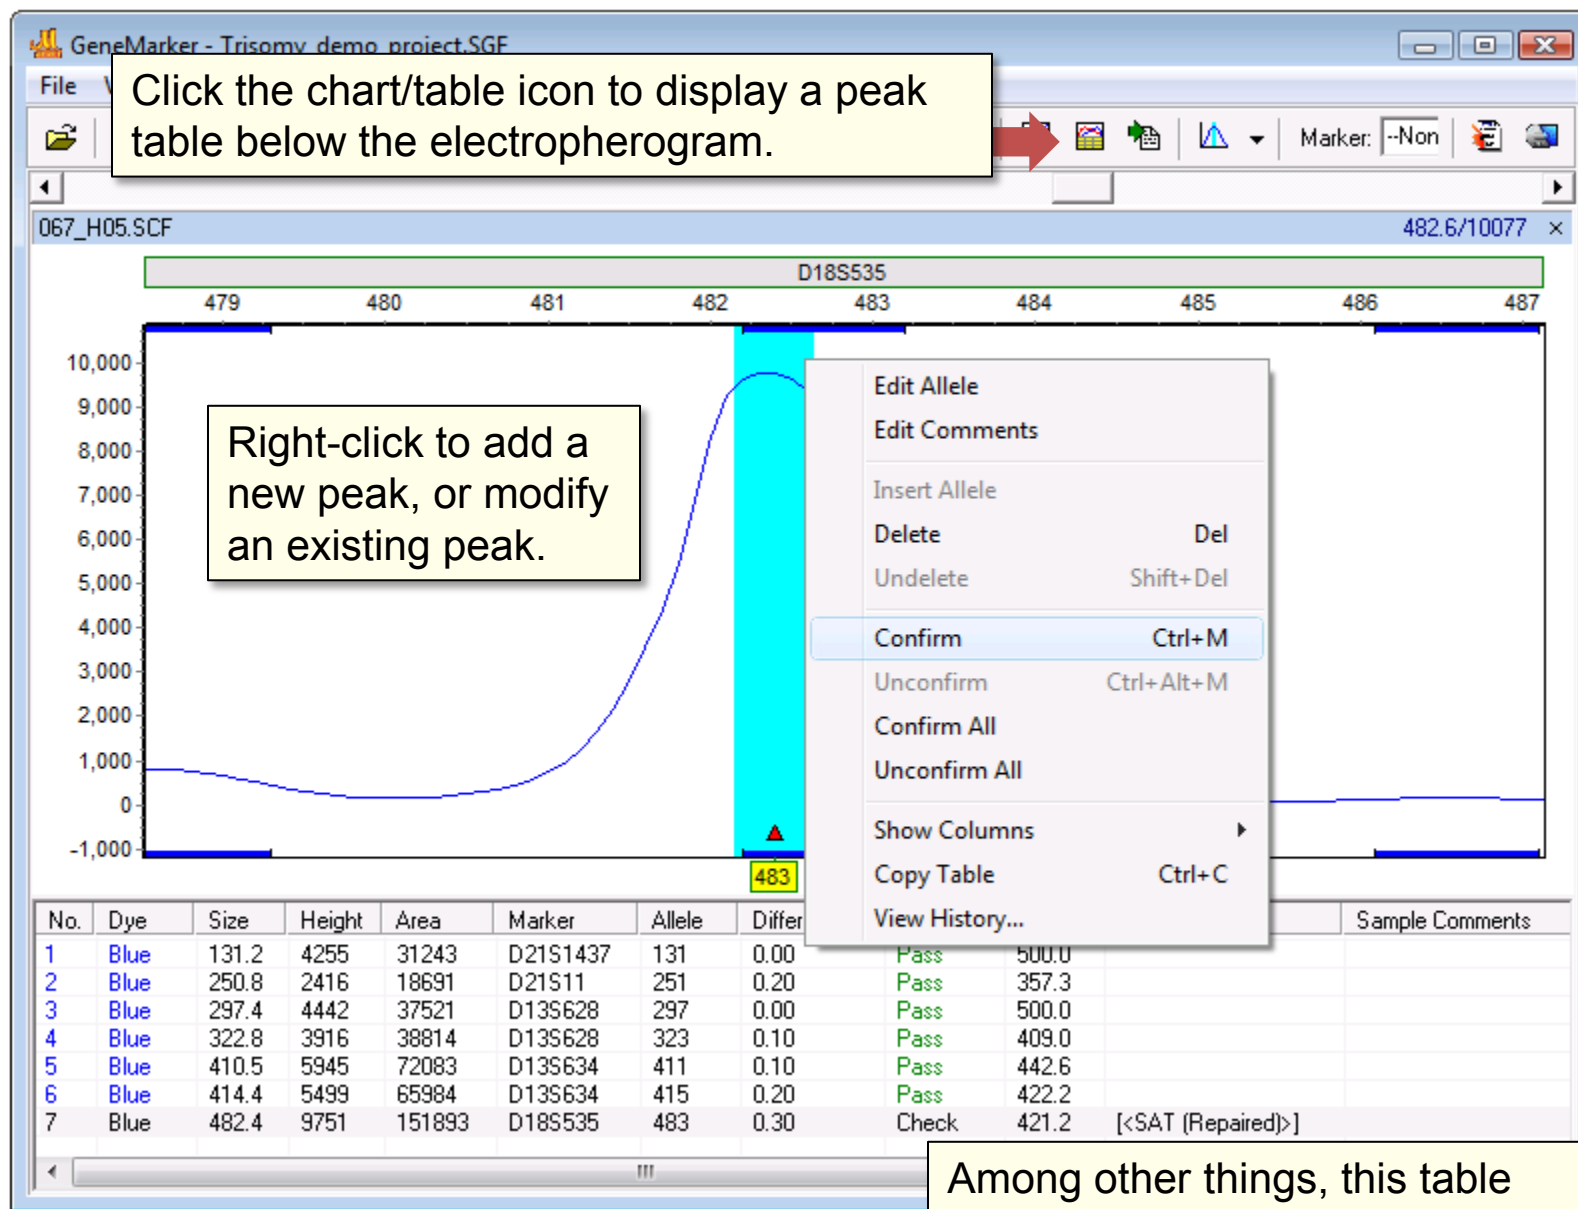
GeneMarker - Trisomy_demo_project.SGF

File V

Click the chart/table icon to display a peak table below the electropherogram.

Marker: --Non

067_H05.SCF

482.6/10077 ×

D18S535

479 480 481 482 483 484 485 486 487

10,000
9,000
8,000
7,000
6,000
5,000
4,000
3,000
2,000
1,000
0
-1,000

Right-click to add a new peak, or modify an existing peak.

483

Edit Allele
Edit Comments
Insert Allele
Delete Del
Undelete Shift+Del
Confirm Ctrl+M
Unconfirm Ctrl+Alt+M
Confirm All
Unconfirm All
Show Columns
Copy Table Ctrl+C
View History...

| No. | Dye | Size | Height | Area | Marker | Allele | Differ | | | | Sample Comments |
|---|---|---|---|---|---|---|---|---|---|---|---|
| 1 | Blue | 131.2 | 4255 | 31243 | D21S1437 | 131 | 0.00 | Pass | 500.0 | | |
| 2 | Blue | 250.8 | 2416 | 18691 | D21S11 | 251 | 0.20 | Pass | 357.3 | | |
| 3 | Blue | 297.4 | 4442 | 37521 | D13S628 | 297 | 0.00 | Pass | 500.0 | | |
| 4 | Blue | 322.8 | 3916 | 38814 | D13S628 | 323 | 0.10 | Pass | 409.0 | | |
| 5 | Blue | 410.5 | 5945 | 72083 | D13S634 | 411 | 0.10 | Pass | 442.6 | | |
| 6 | Blue | 414.4 | 5499 | 65984 | D13S634 | 415 | 0.20 | Pass | 422.2 | | |
| 7 | Blue | 482.4 | 9751 | 151893 | D18S535 | 483 | 0.30 | Check | 421.2 | [<SAT (Repaired)>] | |

Among other things, this table